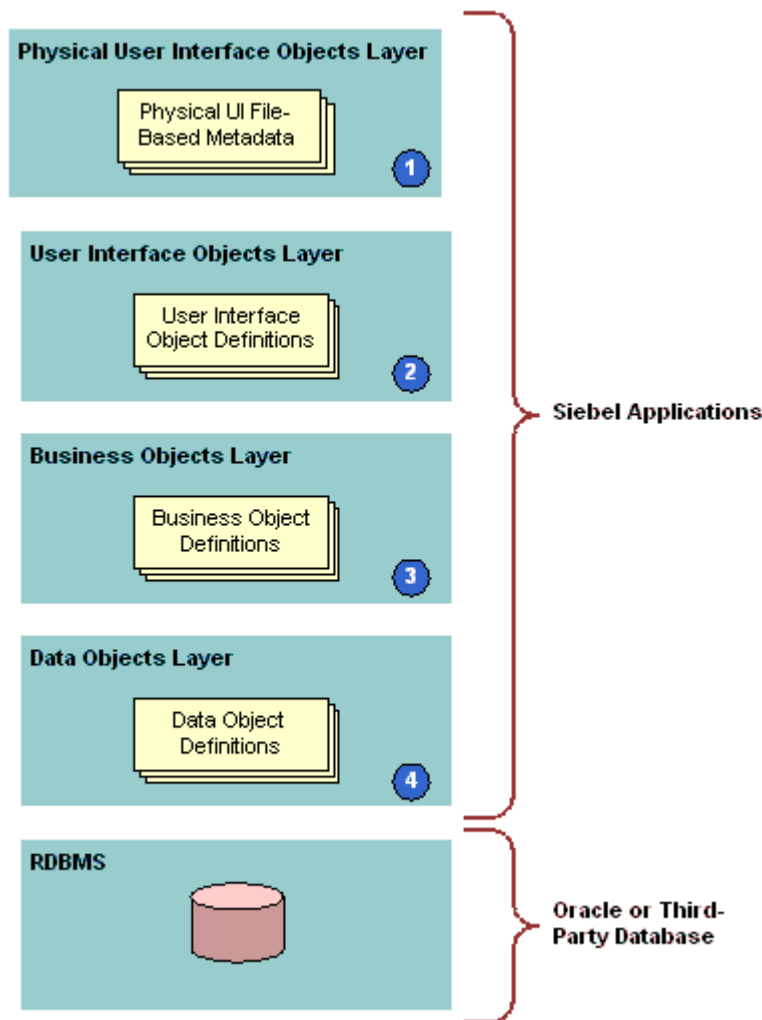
Physical User Interface Objects Layer

Physical UI File-Based Metadata

1

User Interface Objects Layer

User Interface Object Definitions

2

Business Objects Layer

Business Object Definitions

3

Data Objects Layer

Data Object Definitions

4

RDBMS

Siebel Applications

Oracle or Third-Party Database